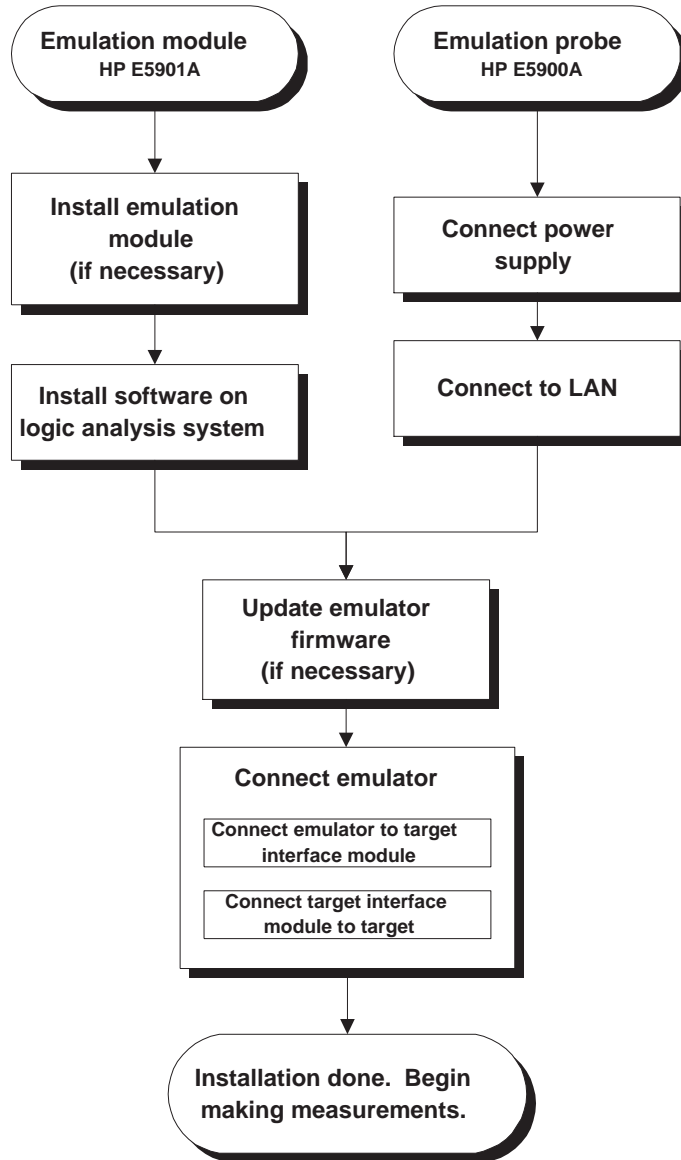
Emulation module
HP E5901A

Emulation probe
HP E5900A

Install emulation module (if necessary)

Connect power supply

Install software on logic analysis system

Connect to LAN

Update emulator firmware (if necessary)

Connect emulator

Connect emulator to target interface module

Connect target interface module to target

Installation done. Begin making measurements.